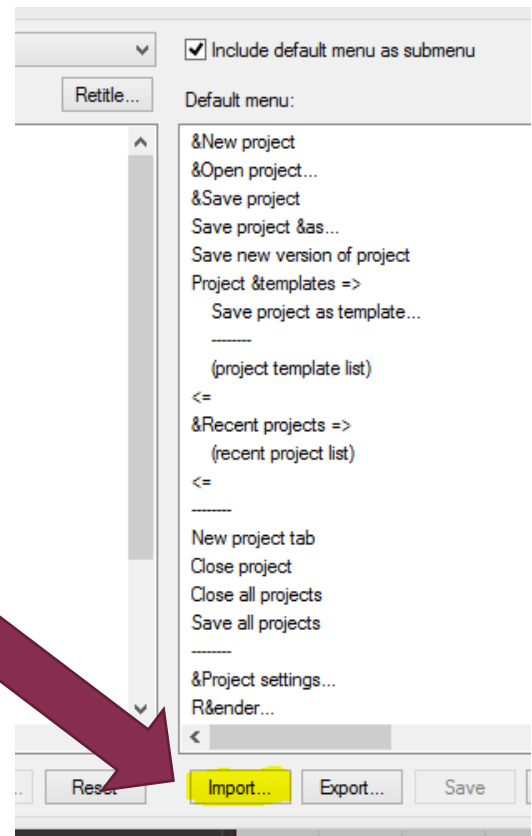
Include default menu as submenu

Retitle...

Default menu:

&New project
&Open project...
&Save project
Save project &as...
Save new version of project
Project &templates =>
Save project as template...
--------
(project template list)
<=
&Recent projects =>
(recent project list)
<=
--------
New project tab
Close project
Close all projects
Save all projects
--------
&Project settings...
R&ender...

Reset

Import...

Export...

Save